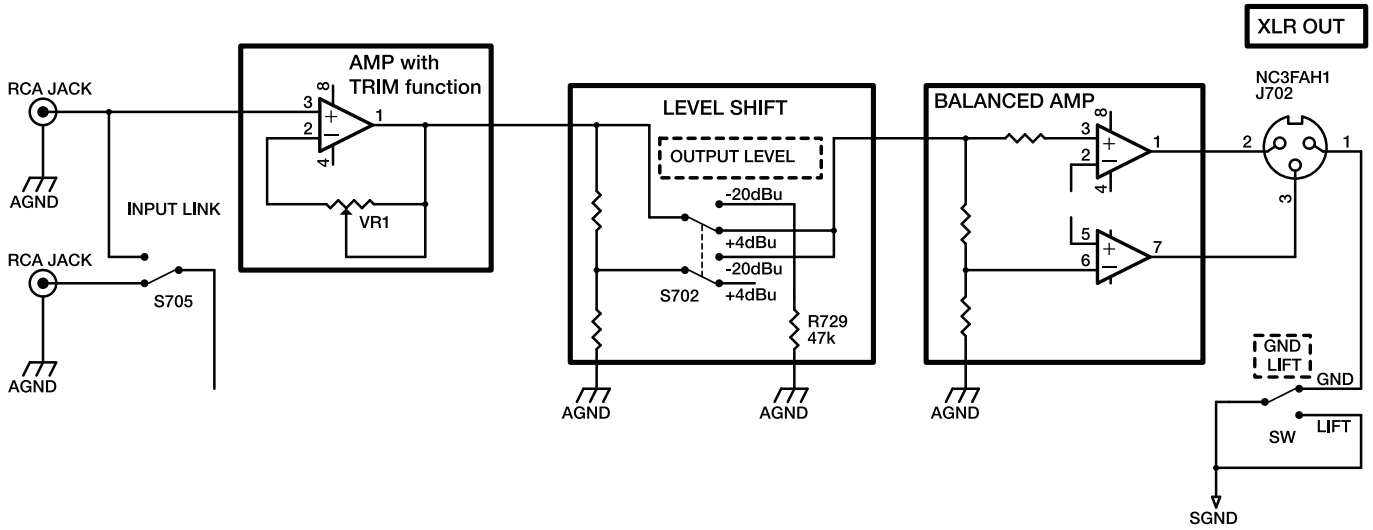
XLR OUT

RCA JACK

AGND

AMP with TRIM function

3 8

2

4

1

VR1

INPUT LINK

RCA JACK

S705

AGND

LEVEL SHIFT

OUTPUT LEVEL

-20dBu

+4dBu

-20dBu

+4dBu

S702

R729 47k

AGND

AGND

BALANCED AMP

3 8

2

4

1

5

6

7

AGND

NC3FAH1 J702

2

1

3

GND LIFT

GND

LIFT

SW

SGND